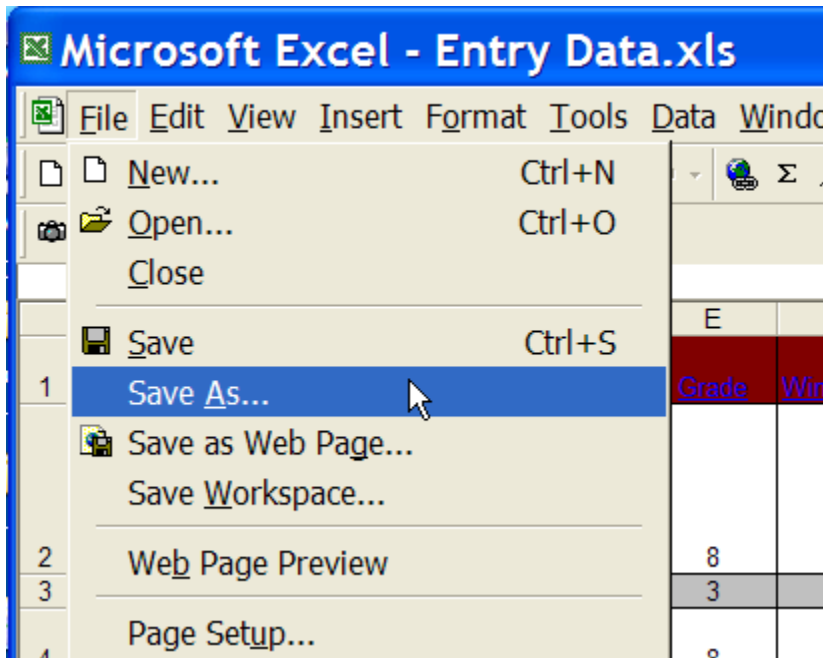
Microsoft Excel - Entry Data.xls

File Edit View Insert Format Tools Data Windo

New... Ctrl+N
Open... Ctrl+O
Close
Save Ctrl+S
Save As...
Save as Web Page...
Save Workspace...
Web Page Preview
Page Setup...

Σ

E

1 Grade Win

2 8
3 3
4 8